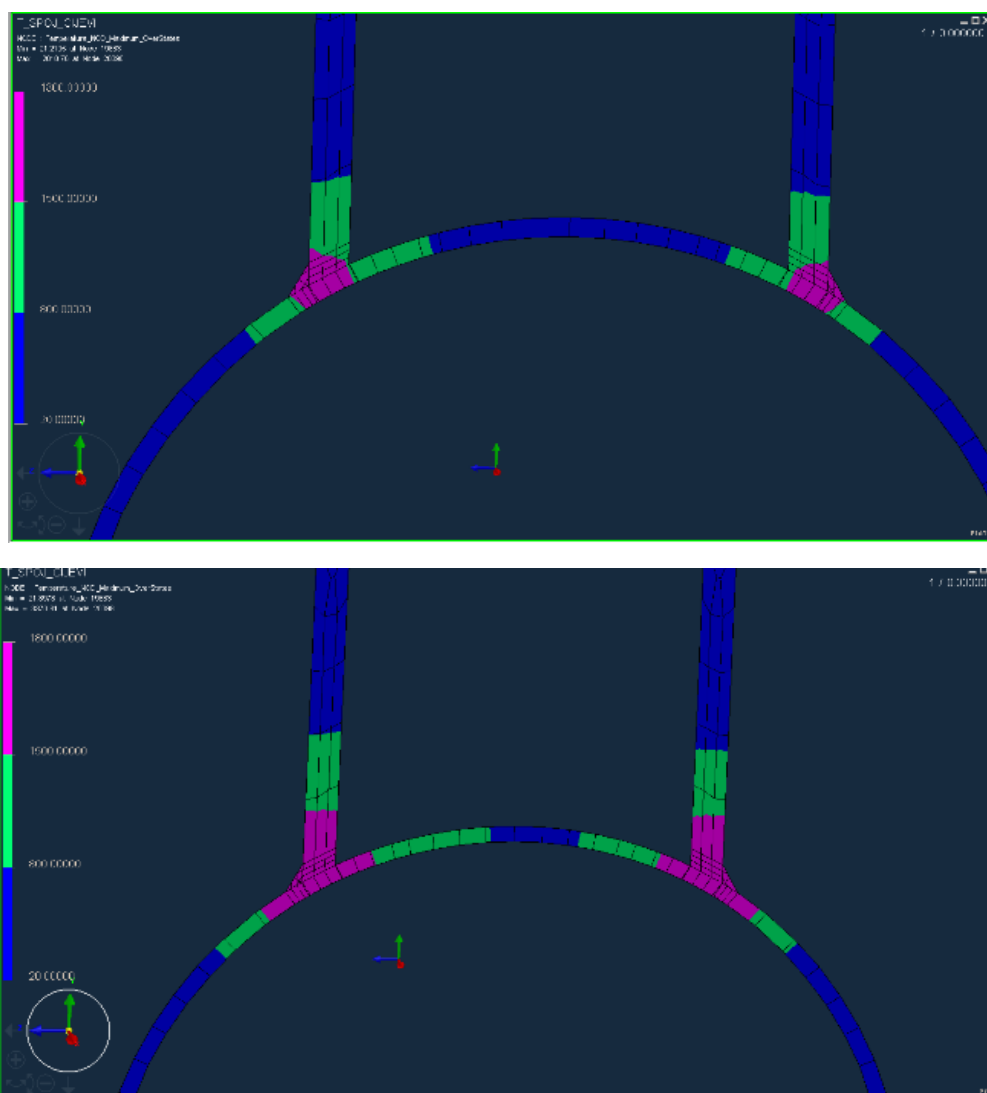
T_SPOJ_CIJEVI
NCCC : Temperature_NCC_Maximum_OverStates
Min = 21.2126 at Node 11655
Max = 2011.70 at Node 20386

1 / 0.000000

1800.00000

1500.00000

800.00000

20.00000

T_SPOJ_CIJEVI
NCCC : Temperature_NCC_Maximum_OverStates
Min = 21.8978 at Node 11655
Max = 1971.81 at Node 11786

1 / 0.000000

1800.00000

1500.00000

800.00000

20.00000